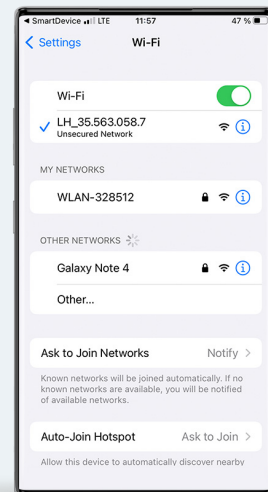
◀ SmartDevice LTE 11:57 47 %

< Settings Wi-Fi

Wi-Fi

✓ LH_35.563.058.7
Unsecured Network

MY NETWORKS

WLAN-328512

OTHER NETWORKS

Galaxy Note 4

Other...

Ask to Join Networks Notify >

Known networks will be joined automatically. If no known networks are available, you will be notified of available networks.

Auto-Join Hotspot Ask to Join >

Allow this device to automatically discover nearby